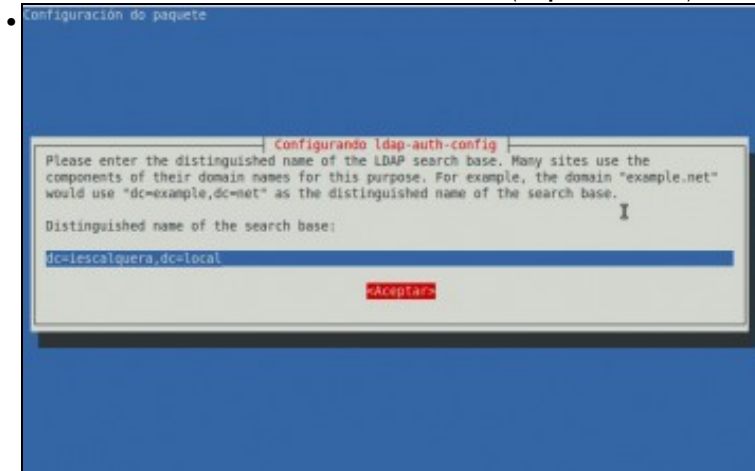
Configuración do paquete

Configurando ldap-auth-config

Please enter the distinguished name of the LDAP search base. Many sites use the components of their domain names for this purpose. For example, the domain "example.net" would use "dc=example,dc=net" as the distinguished name of the search base.

Distinguished name of the search base:

dc=iescalquera,dc=local

<Aceptar>